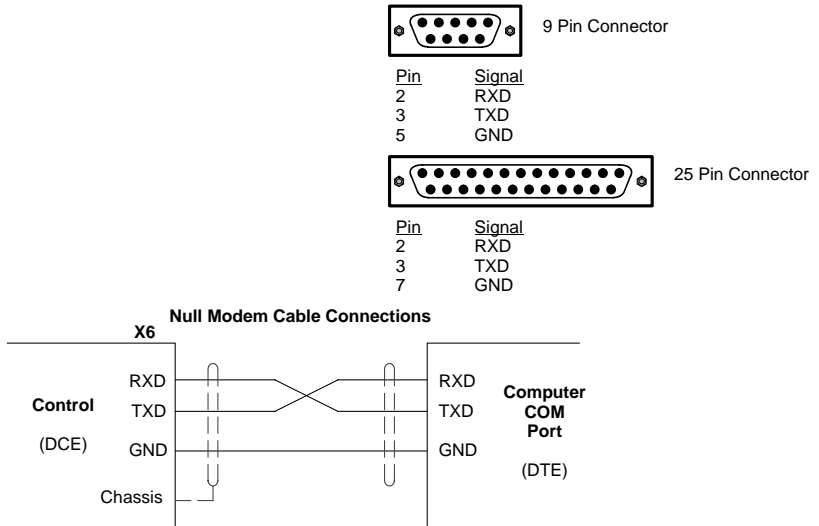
9 Pin Connector

| Pin | Signal |
|---|---|
| 2 | RXD |
| 3 | TXD |
| 5 | GND |

25 Pin Connector

| Pin | Signal |
|---|---|
| 2 | RXD |
| 3 | TXD |
| 7 | GND |

Null Modem Cable Connections

X6

RXD
TXD
GND
Chassis

Control

(DCE)

RXD
TXD
GND

Computer COM Port

(DTE)